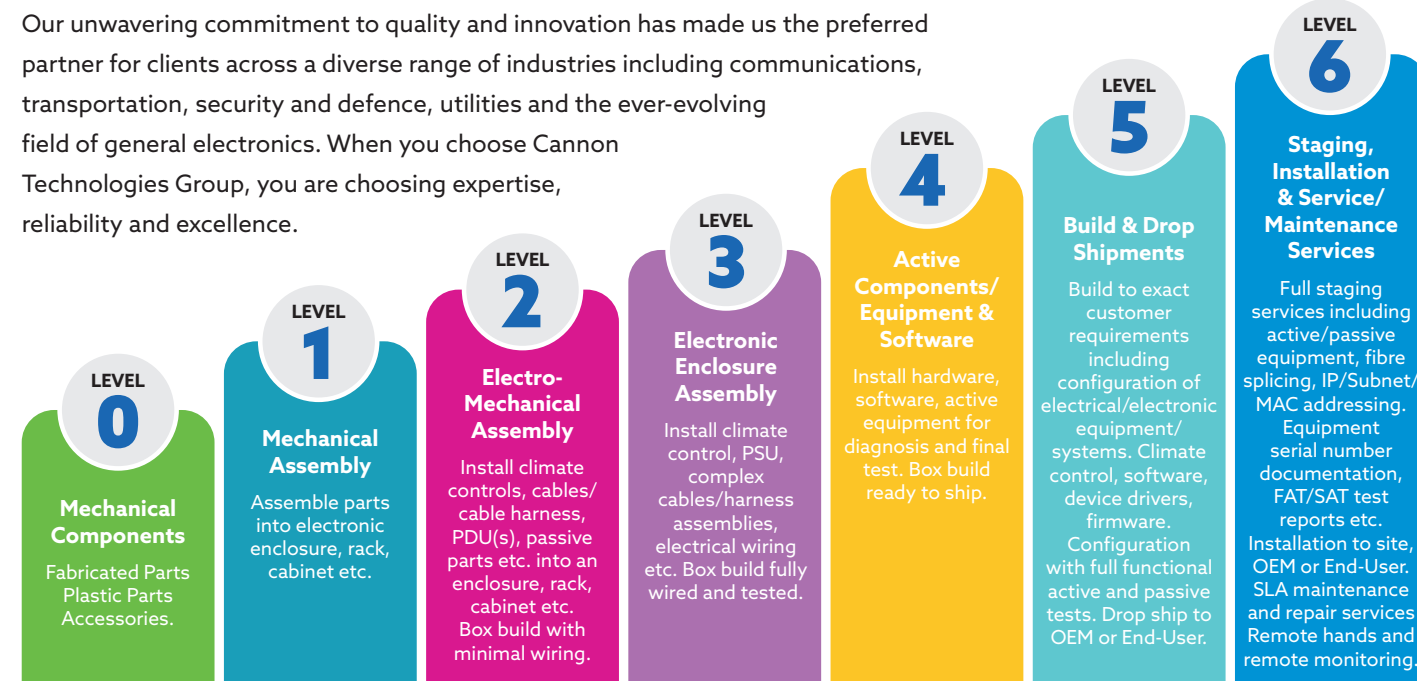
Our unwavering commitment to quality and innovation has made us the preferred partner for clients across a diverse range of industries including communications, transportation, security and defence, utilities and the ever-evolving field of general electronics. When you choose Cannon Technologies Group, you are choosing expertise, reliability and excellence.

LEVEL 0
Mechanical Components
Fabricated Parts
Plastic Parts
Accessories.

LEVEL 1
Mechanical Assembly
Assemble parts into electronic enclosure, rack, cabinet etc.

LEVEL 2
Electro-Mechanical Assembly
Install climate controls, cables/ cable harness, PDU(s), passive parts etc. into an enclosure, rack, cabinet etc. Box build with minimal wiring.

LEVEL 3
Electronic Enclosure Assembly
Install climate control, PSU, complex cables/harness assemblies, electrical wiring etc. Box build fully wired and tested.

LEVEL 4
Active Components/ Equipment & Software
Install hardware, software, active equipment for diagnosis and final test. Box build ready to ship.

LEVEL 5
Build & Drop Shipments
Build to exact customer requirements including configuration of electrical/electronic equipment/ systems. Climate control, software, device drivers, firmware. Configuration with full functional active and passive tests. Drop ship to OEM or End-User.

LEVEL 6
Staging, Installation & Service/ Maintenance Services
Full staging services including active/passive equipment, fibre splicing, IP/Subnet/ MAC addressing. Equipment serial number documentation, FAT/SAT test reports etc. Installation to site, OEM or End-User. SLA maintenance and repair services Remote hands and remote monitoring.